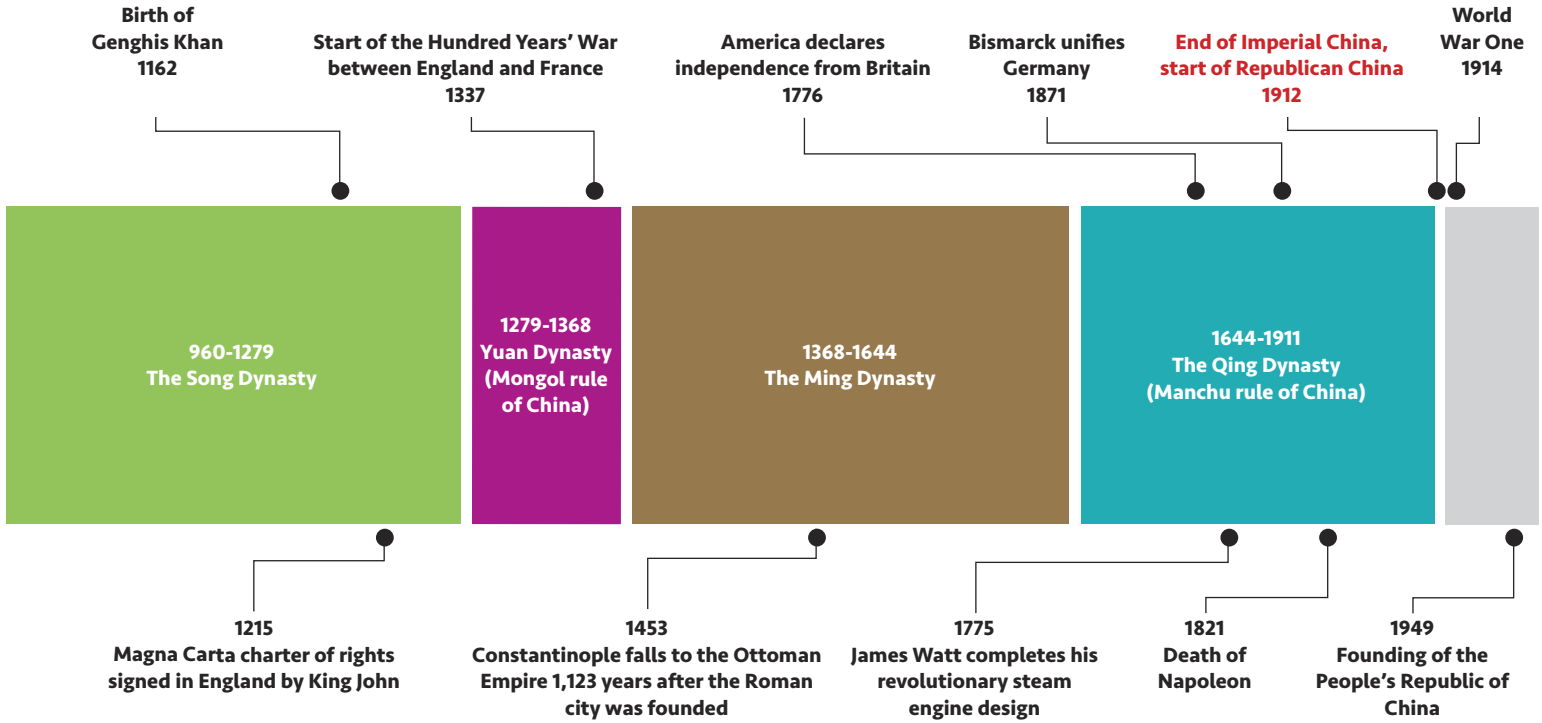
Birth of Genghis Khan 1162

Start of the Hundred Years' War between England and France 1337

America declares independence from Britain 1776

Bismarck unifies Germany 1871

End of Imperial China, start of Republican China 1912

World War One 1914

960-1279
The Song Dynasty

1279-1368
Yuan Dynasty (Mongol rule of China)

1368-1644
The Ming Dynasty

1644-1911
The Qing Dynasty (Manchu rule of China)

1215
Magna Carta charter of rights signed in England by King John

1453
Constantinople falls to the Ottoman Empire 1,123 years after the Roman city was founded

1775
James Watt completes his revolutionary steam engine design

1821
Death of Napoleon

1949
Founding of the People's Republic of China